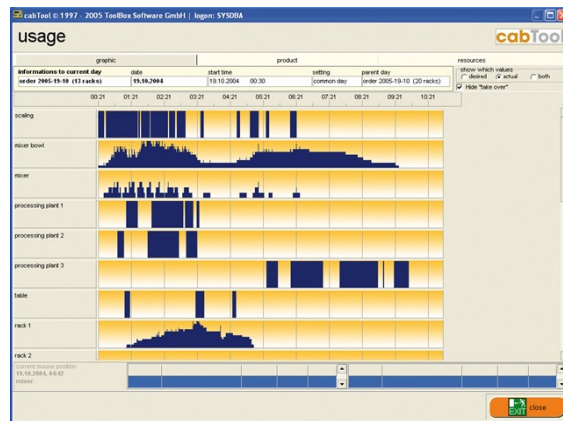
cabTool © 1997 - 2005 TooBox Software GmbH | logon: SYSDBA

usage

cabTool

graphic

product

resources

informations to current day

order 2005-19-10 (13 racks)

date

19.10.2004

start time

19.10.2004 00:30

setting

common day

parent day

order 2005-19-10 (20 racks)

show which values

desired

actual

both

Hide "take over"

00:21 01:21 02:21 03:21 04:21 05:21 06:21 07:21 08:21 09:21 10:21

scaling

mixer bowl

mixer

processing plant 1

processing plant 2

processing plant 3

table

rack 1

rack 2

current mouse position

19.10.2004, 04:42

mixer

EXIT close